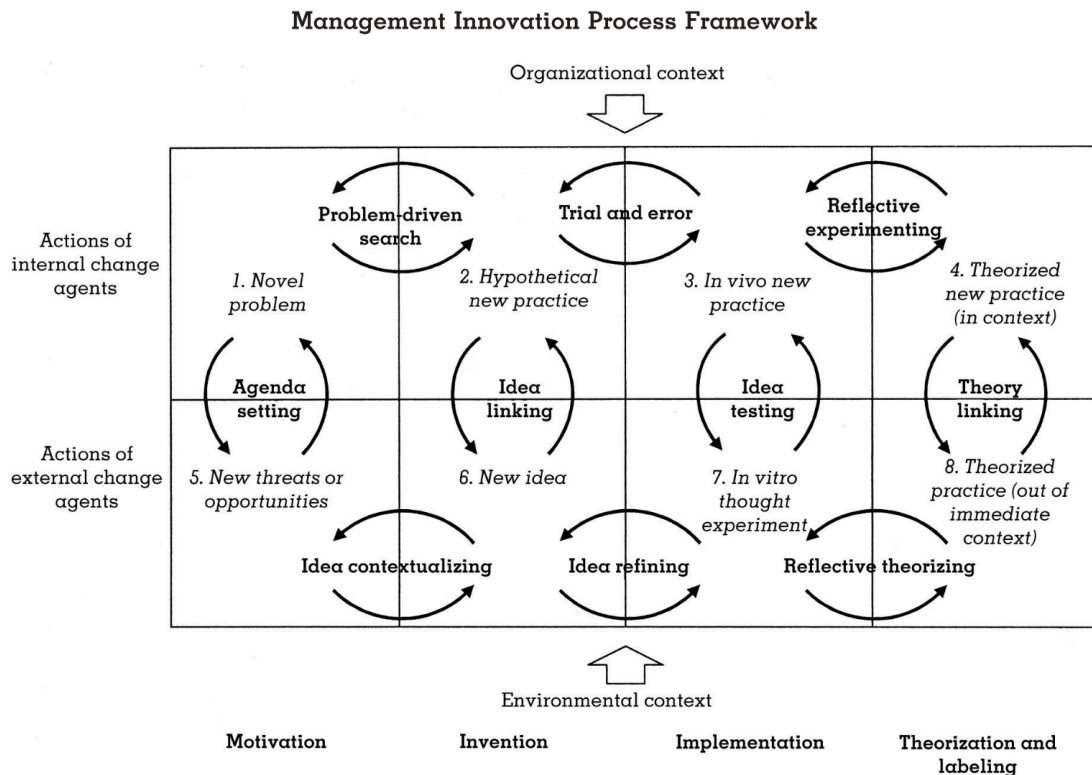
Management Innovation Process Framework

Organizational context

Actions of internal change agents

Problem-driven search

Trial and error

Reflective experimenting

1. Novel problem

2. Hypothetical new practice

3. In vivo new practice

4. Theorized new practice (in context)

Agenda setting

Idea linking

Idea testing

Theory linking

Actions of external change agents

5. New threats or opportunities

6. New idea

7. In vitro thought experiment

8. Theorized practice (out of immediate context)

Idea contextualizing

Idea refining

Reflective theorizing

Environmental context

Motivation

Invention

Implementation

Theorization and labeling